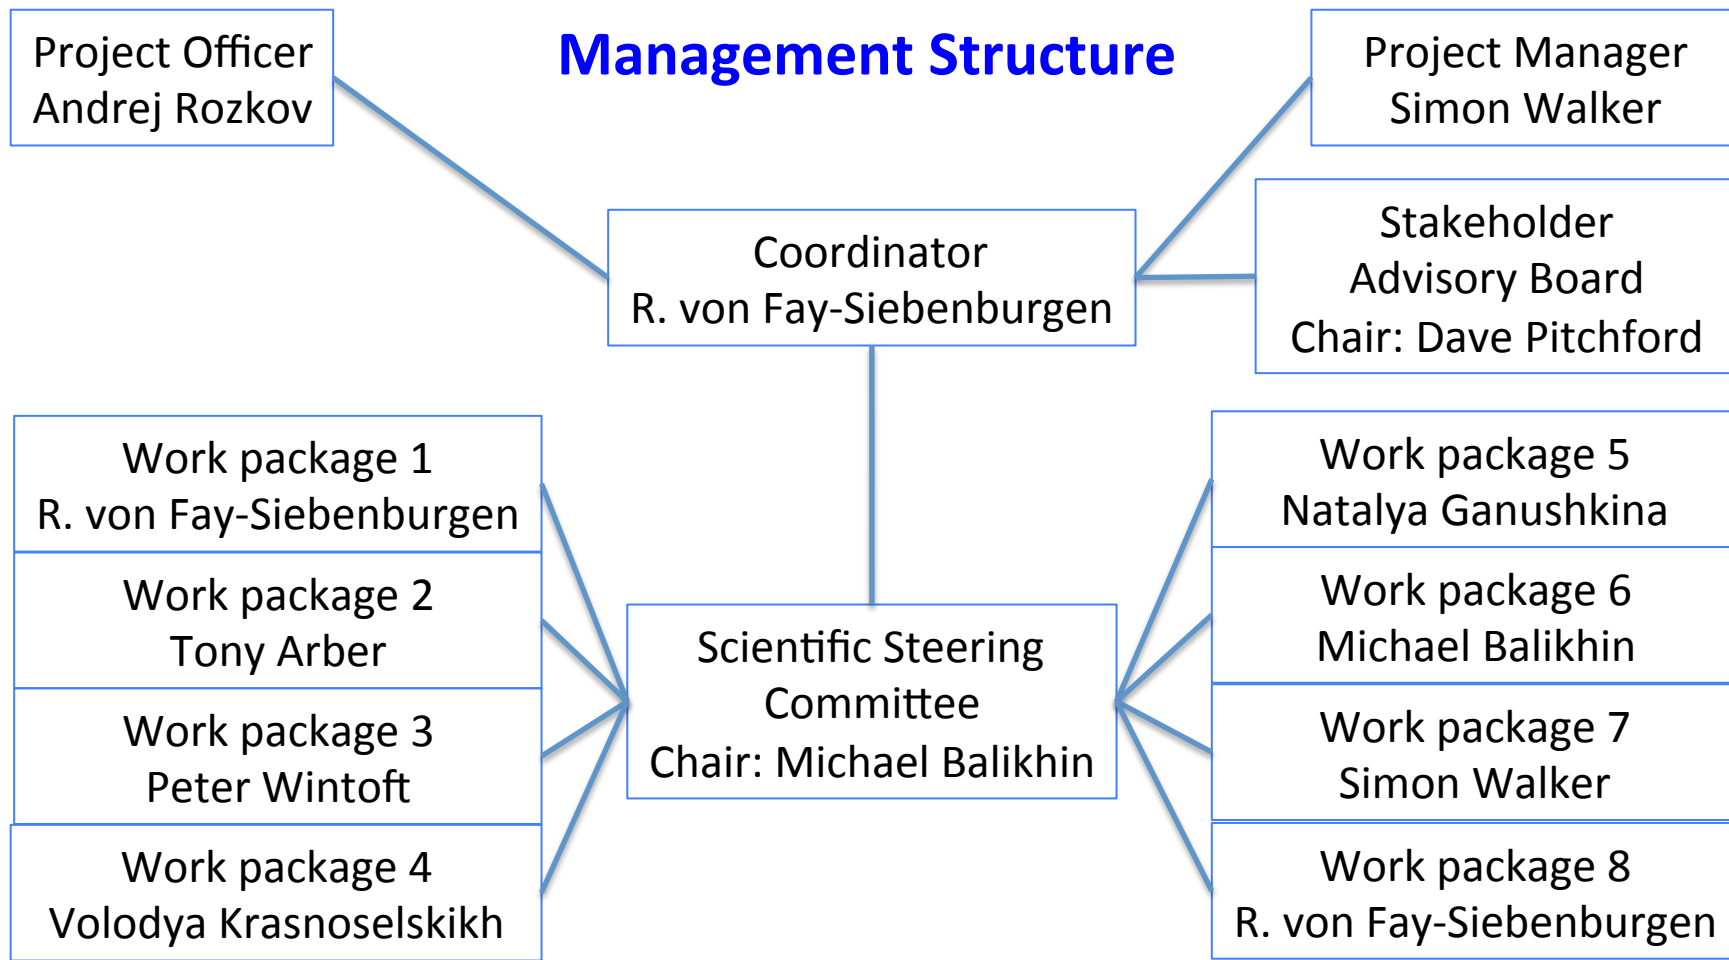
Project Officer
Andrej Rozkov

Management Structure

Project Manager
Simon Walker

Coordinator
R. von Fay-Siebenburgen

Stakeholder
Advisory Board
Chair: Dave Pitchford

Work package 1
R. von Fay-Siebenburgen

Work package 2
Tony Arber

Work package 3
Peter Wintoft

Work package 4
Volodya Krasnoselskikh

Scientific Steering
Committee
Chair: Michael Balikhin

Work package 5
Natalya Ganushkina

Work package 6
Michael Balikhin

Work package 7
Simon Walker

Work package 8
R. von Fay-Siebenburgen